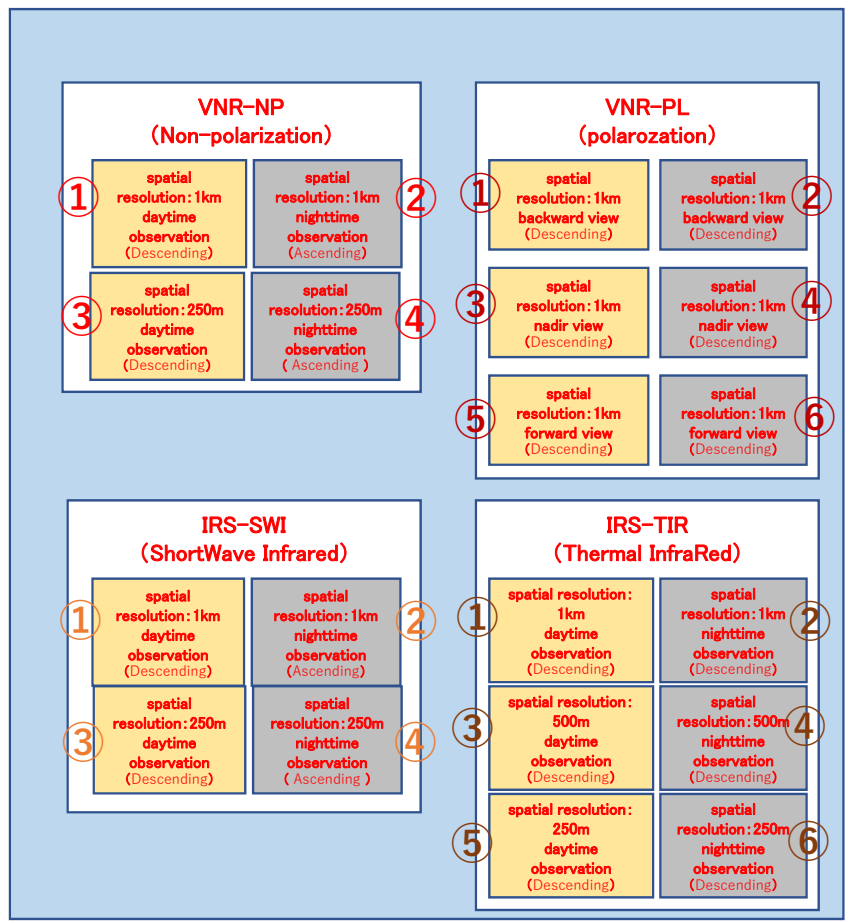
VNR-NP
(Non-polarization)

① spatial resolution: 1km daytime observation (Descending)

spatial resolution: 1km nighttime observation (Ascending) ②

③ spatial resolution: 250m daytime observation (Descending)

spatial resolution: 250m nighttime observation ( Ascending ) ④

VNR-PL
(polarozation)

① spatial resolution: 1km backward view (Descending)

spatial resolution: 1km backward view (Descending) ②

③ spatial resolution: 1km nadir view (Descending)

spatial resolution: 1km nadir view (Descending) ④

⑤ spatial resolution: 1km forward view (Descending)

spatial resolution: 1km forward view (Descending) ⑥

IRS-SWI
(ShortWave Infrared)

① spatial resolution: 1km daytime observation (Descending)

spatial resolution: 1km nighttime observation (Ascending) ②

③ spatial resolution: 250m daytime observation (Descending)

spatial resolution: 250m nighttime observation ( Ascending ) ④

IRS-TIR
(Thermal InfraRed)

① spatial resolution: 1km daytime observation (Descending)

spatial resolution: 1km nighttime observation (Descending) ②

③ spatial resolution: 500m daytime observation (Descending)

spatial resolution: 500m nighttime observation (Descending) ④

⑤ spatial resolution: 250m daytime observation (Descending)

spatial resolution: 250m nighttime observation (Descending) ⑥